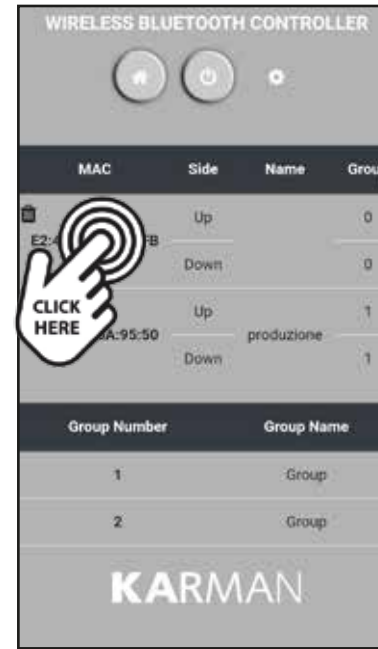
WIRELESS BLUETOOTH CONTROLLER

| MAC | Side | Name | Grou |
|---|---|---|---|
| E2:4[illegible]FB | Up | | 0 |
| | Down | | 0 |
| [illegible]BA:95:50 | Up | produzione | 1 |
| | Down | | 1 |

CLICK HERE

| Group Number | Group Name |
|---|---|
| 1 | Group |
| 2 | Group |

KARMAN